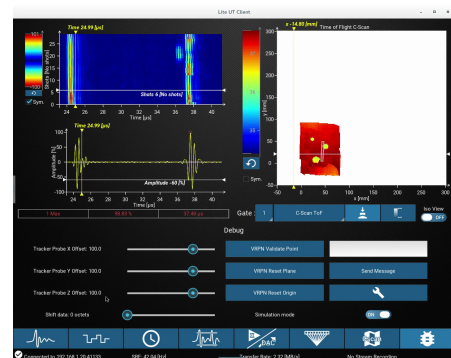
Lite UT Client

Time 24.99 [µs]

101

Shots 0 [No shots]

Shots 6 [No shots]

Sym.

Time [µs]

Time 24.99 [µs]

Amplitude [%]

Amplitude -60 [%]

Time [µs]

x -14.85 [mm]

Time of Flight C-Scan

Sym.

1 Max

99.65 %

37.48 µs

Gate 1

C-Scan ToF

Iso View

OFF

Debug

Tracker Probe X Offset: 100.0

Tracker Probe Y Offset: 100.0

Tracker Probe Z Offset: 100.0

Shift data: 0 octets

VRPN Validate Point

VRPN Reset Plane

Send Message

VRPN Reset Origin

Simulation mode

ON

DAC

Connected to 192.168.1.20:43133

SRF: 42.94[Hz]

Transfer Rate: 2.12 [MB/s]

No Stream Recording